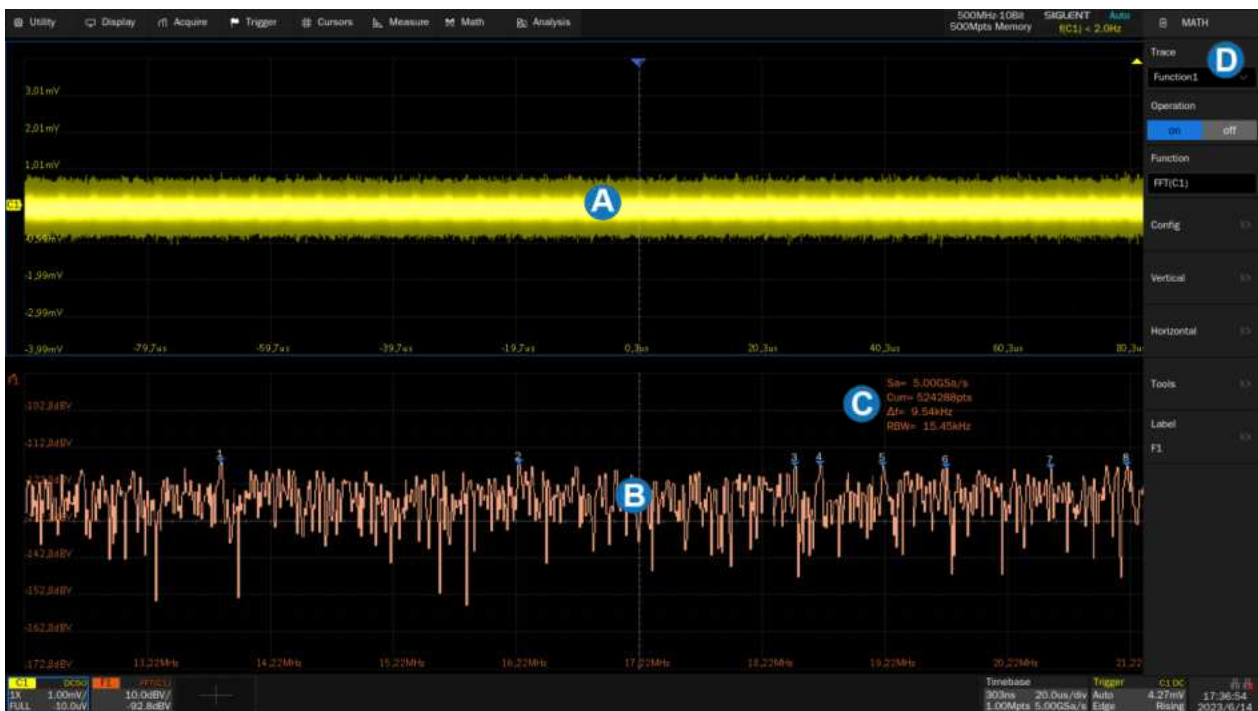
Utility Display Acquire Trigger Cursors Measure Math Analysis

500MHz 10Bit 500Mpts Memory SIGLENT Auto f(C1) < 2.0Hz

MATH

Trace
Function1
D
Operation
on off
Function
FFT(C1)
Config
Vertical
Horizontal
Tools
Label
F1

3.01mV
2.01mV
1.01mV
C1
A
-0.99mV
-1.99mV
-2.99mV
-3.99mV
-79.7us -59.7us -39.7us -19.7us 0.3us 20.3us 40.3us 60.3us 80.3u

F1
-102.8dBV
-112.8dBV
C
Sa= 5.00GSa/s
Curr= 524288pts
Δf= 9.54kHz
RBW= 15.45kHz
1 2 3 4 5 6 7 8
B
-142.8dBV
-152.8dBV
-162.8dBV
-172.8dBV
13.22MHz 14.22MHz 15.22MHz 16.22MHz 17.22MHz 18.22MHz 19.22MHz 20.22MHz 21.22

C1 DC50
1X 1.00mV/
FULL -10.0uV
F1 FFT(C1)
10.0dBV/
-92.8dBV

Timebase
303ns 20.0us/div
1.00Mpts 5.00GSa/s
Trigger
Auto
Edge
C1 DC
4.27mV
Rising
17:36:54
2023/6/14